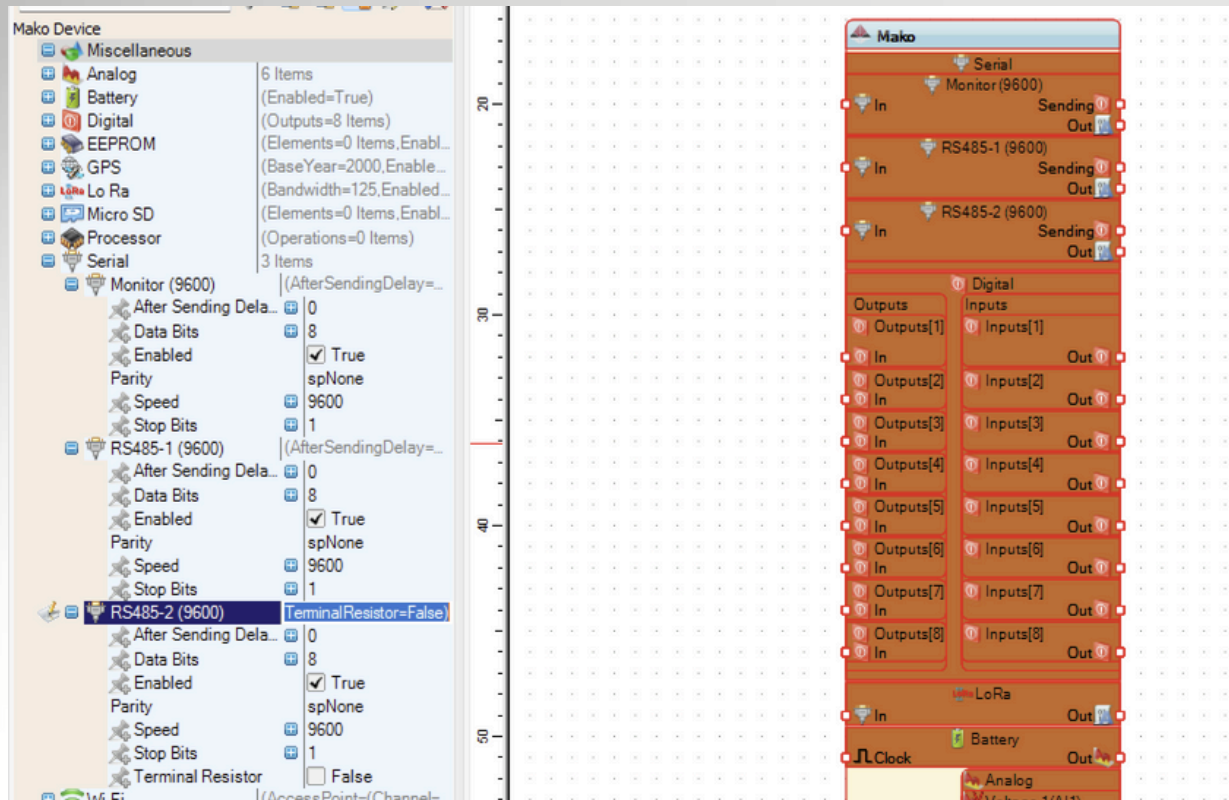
Mako Device

Miscellaneous
Analog | 6 Items
Battery | (Enabled=True)
Digital | (Outputs=8 Items)
EEPROM | (Elements=0 Items,Enabl...
GPS | (BaseYear=2000,Enable...
Lo Ra | (Bandwidth=125,Enabled...
Micro SD | (Elements=0 Items,Enabl...
Processor | (Operations=0 Items)
Serial | 3 Items
Monitor (9600) | (AfterSendingDelay=...
After Sending Dela... | 0
Data Bits | 8
Enabled | True
Parity | spNone
Speed | 9600
Stop Bits | 1
RS485-1 (9600) | (AfterSendingDelay=...
After Sending Dela... | 0
Data Bits | 8
Enabled | True
Parity | spNone
Speed | 9600
Stop Bits | 1
RS485-2 (9600) | TerminalResistor=False)
After Sending Dela... | 0
Data Bits | 8
Enabled | True
Parity | spNone
Speed | 9600
Stop Bits | 1
Terminal Resistor | False
Wi Fi | (AccessPoint=(Channel=

20
30
40
50

Mako
Serial
Monitor (9600)
In
Sending
Out
RS485-1 (9600)
In
Sending
Out
RS485-2 (9600)
In
Sending
Out
Digital
Outputs
Inputs
Outputs[1]
Inputs[1]
In
Out
Outputs[2]
Inputs[2]
In
Out
Outputs[3]
Inputs[3]
In
Out
Outputs[4]
Inputs[4]
In
Out
Outputs[5]
Inputs[5]
In
Out
Outputs[6]
Inputs[6]
In
Out
Outputs[7]
Inputs[7]
In
Out
Outputs[8]
Inputs[8]
In
Out
LoRa
In
Out
Battery
Clock
Out
Analog